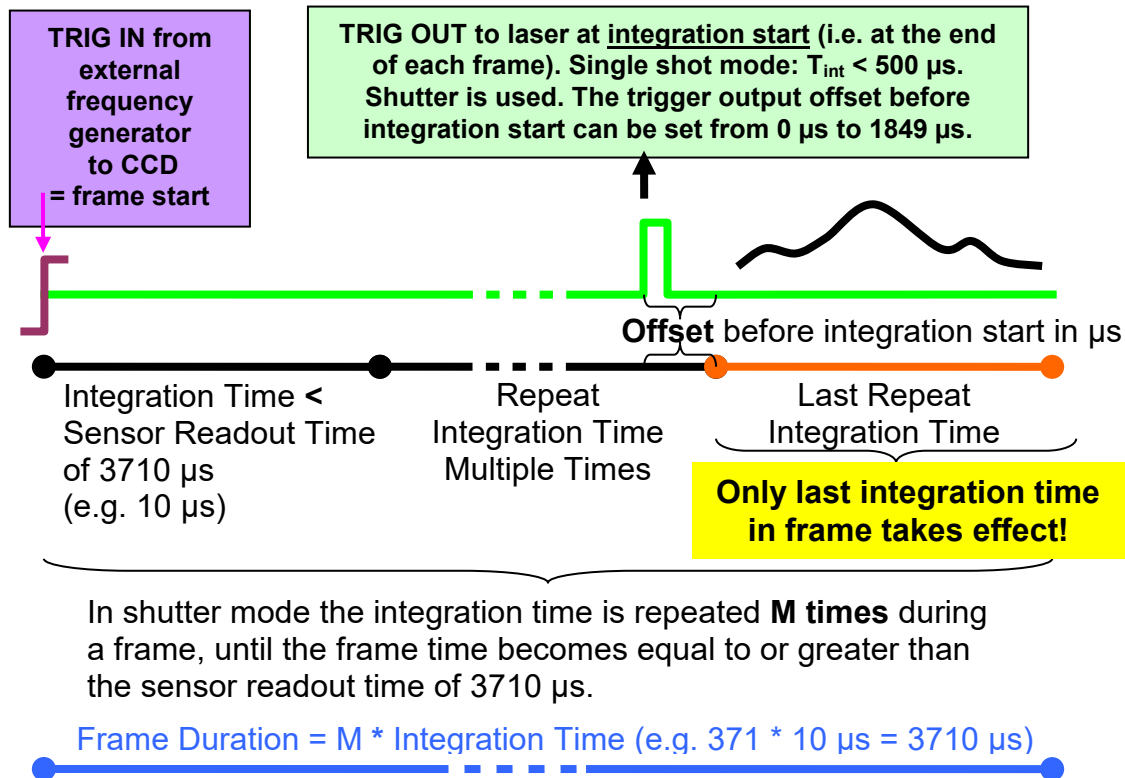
TRIG IN from external frequency generator to CCD = frame start

TRIG OUT to laser at integration start (i.e. at the end of each frame). Single shot mode: $T_{int}$ < 500 µs. Shutter is used. The trigger output offset before integration start can be set from 0 µs to 1849 µs.

Offset before integration start in µs

Integration Time < Sensor Readout Time of 3710 µs (e.g. 10 µs)

Repeat Integration Time Multiple Times

Last Repeat Integration Time

Only last integration time in frame takes effect!

In shutter mode the integration time is repeated M times during a frame, until the frame time becomes equal to or greater than the sensor readout time of 3710 µs.

Frame Duration = M * Integration Time (e.g. 371 * 10 µs = 3710 µs)